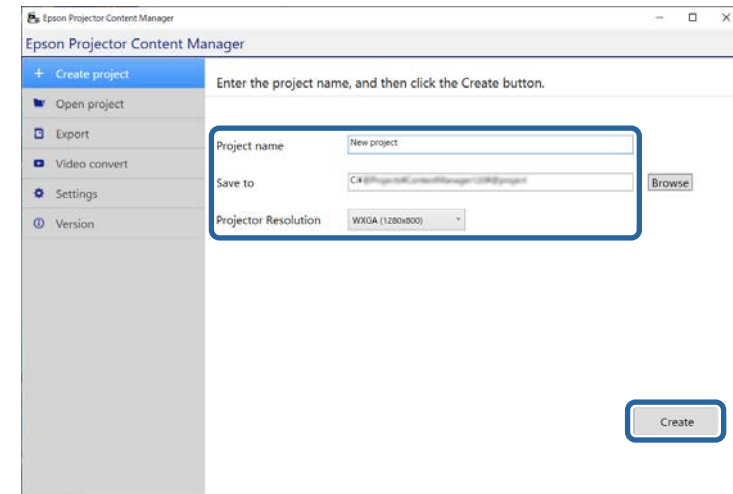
Epson Projector Content Manager

Epson Projector Content Manager

+ Create project
Open project
Export
Video convert
Settings
Version

Enter the project name, and then click the Create button.

Project name New project
Save to C:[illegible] Browse
Projector Resolution WXGA (1280x800)

Create